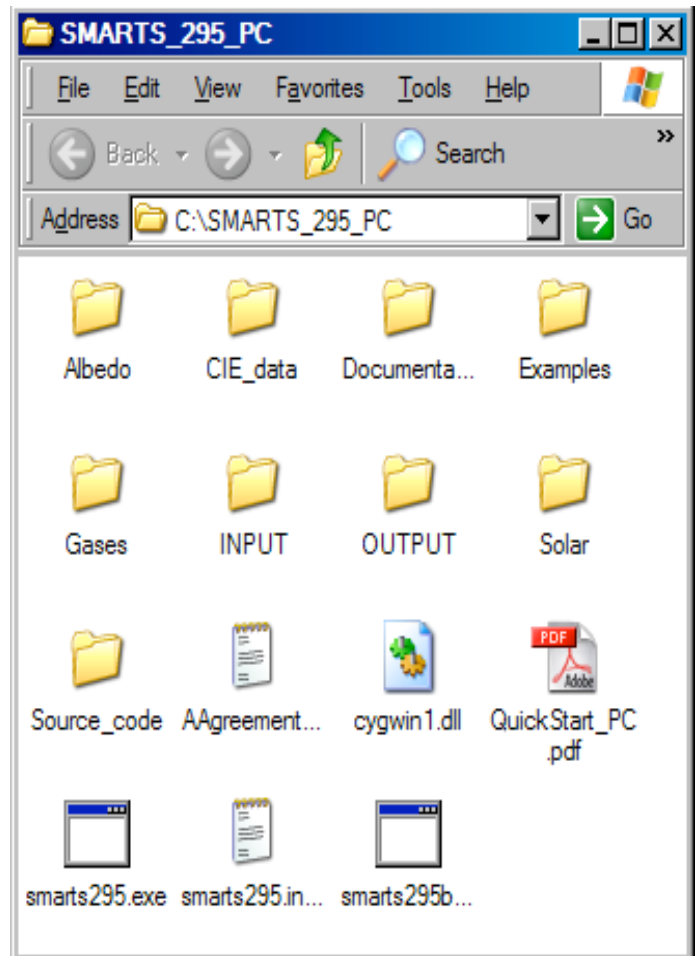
SMARTS_295_PC

File Edit View Favorites Tools Help

Back Search

Address C:\SMARTS_295_PC Go

Albedo CIE_data Documenta... Examples

Gases INPUT OUTPUT Solar

Source_code AAgreement... cygwin1.dll QuickStart_PC.pdf

PDF Adobe

smarts295.exe smarts295.in... smarts295b...